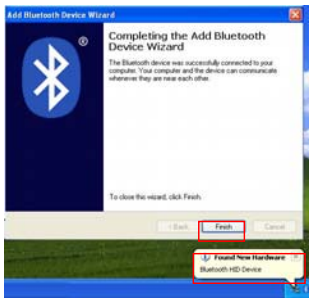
Add Bluetooth Device Wizard

Completing the Add Bluetooth Device Wizard

The Bluetooth device was successfully connected to your computer. Your computer and the device can communicate whenever they are near each other.

To close this wizard, click Finish.

< Back

Finish

Cancel

Found New Hardware

Bluetooth HID Device